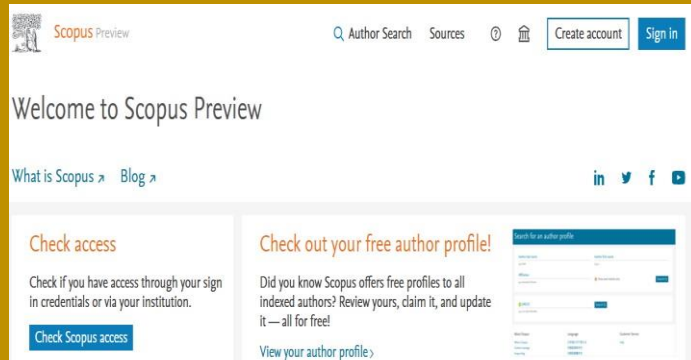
Scopus Preview

Author Search Sources Create account Sign in

Welcome to Scopus Preview

What is Scopus ↗ Blog ↗

Check access

Check if you have access through your sign in credentials or via your institution.

Check Scopus access

Check out your free author profile!

Did you know Scopus offers free profiles to all indexed authors? Review yours, claim it, and update it — all for free!

View your author profile ›

Search for an author profile

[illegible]